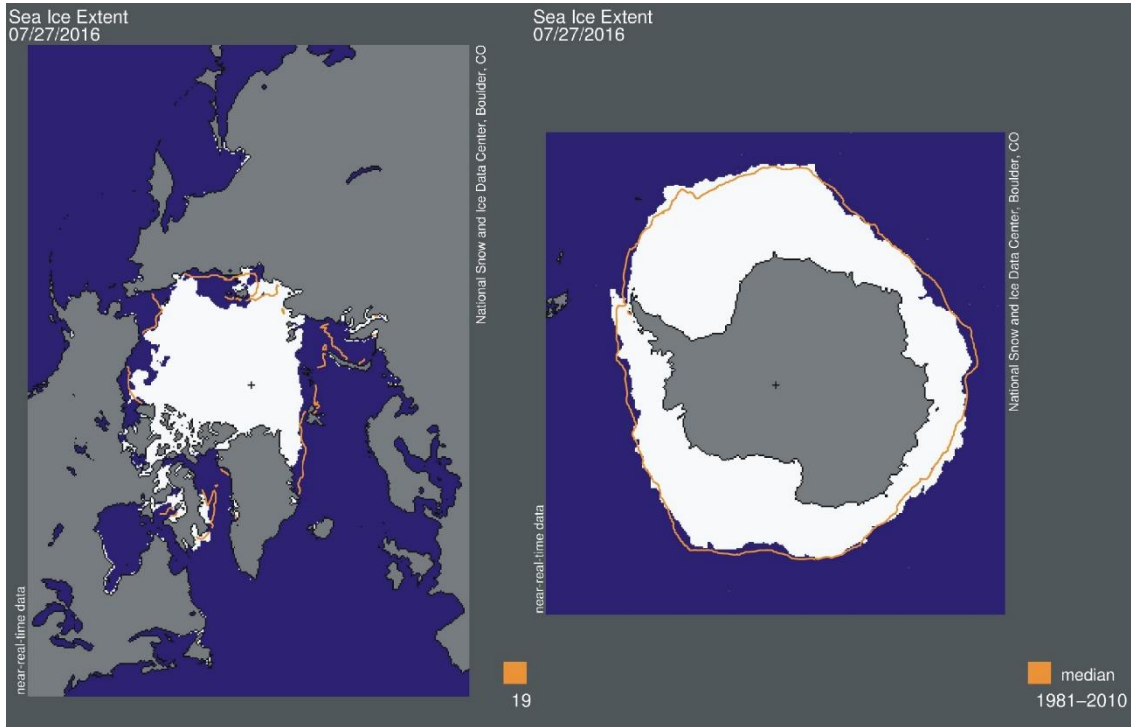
Sea Ice Extent
07/27/2016

National Snow and Ice Data Center, Boulder, CO

near-real-time data

19

Sea Ice Extent
07/27/2016

National Snow and Ice Data Center, Boulder, CO

near-real-time data

median
1981–2010